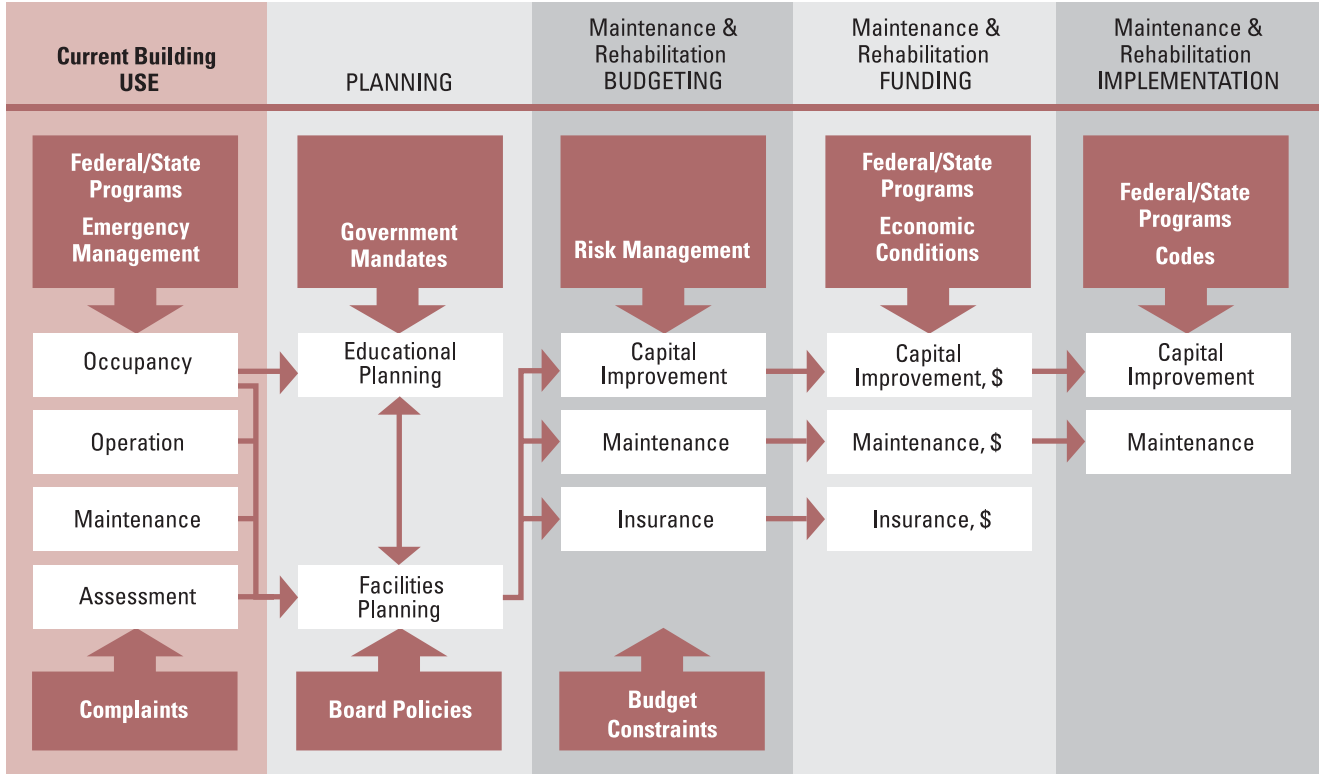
Current Building USE

Federal/State Programs
Emergency Management

Occupancy

Operation

Maintenance

Assessment

Complaints

PLANNING

Government Mandates

Educational Planning

Facilities Planning

Board Policies

Maintenance & Rehabilitation BUDGETING

Risk Management

Capital Improvement

Maintenance

Insurance

Budget Constraints

Maintenance & Rehabilitation FUNDING

Federal/State Programs
Economic Conditions

Capital Improvement, $

Maintenance, $

Insurance, $

Maintenance & Rehabilitation IMPLEMENTATION

Federal/State Programs
Codes

Capital Improvement

Maintenance